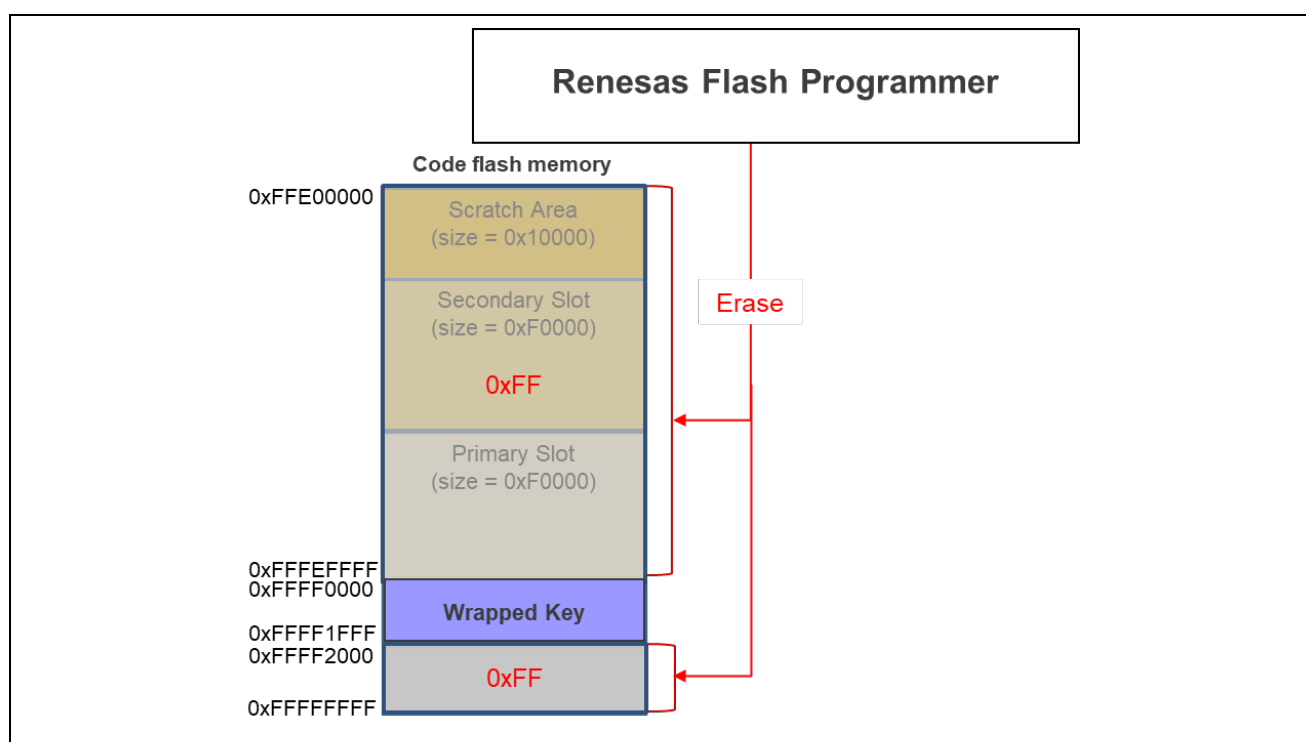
Renesas Flash Programmer

Code flash memory

0xFFE00000

Scratch Area
(size = 0x10000)

Secondary Slot
(size = 0xF0000)

0xFF

Erase

Primary Slot
(size = 0xF0000)

0xFFFEFFFF
0xFFFF0000

Wrapped Key

0xFFFF1FFF
0xFFFF2000

0xFF

0xFFFFFFFF